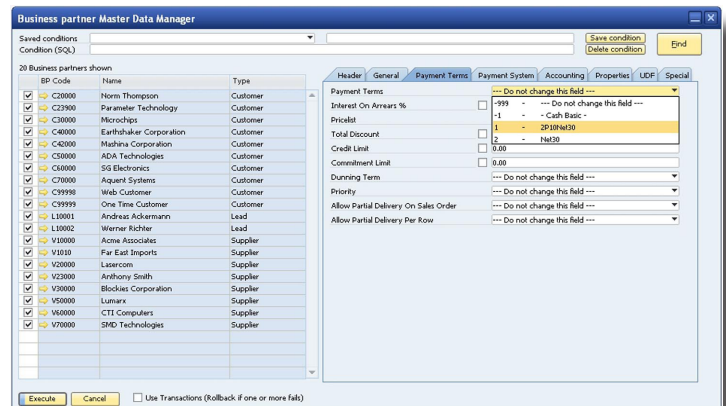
Business partner Master Data Manager

Saved conditions
Condition (SQL)
Save condition
Delete condition
Find

20 Business partners shown

| | BP Code | Name | Type |
|---|---|---|---|
| ☑ | C20000 | Norm Thompson | Customer |
| ☑ | C23900 | Parameter Technology | Customer |
| ☑ | C30000 | Microchips | Customer |
| ☑ | C40000 | Earthshaker Corporation | Customer |
| ☑ | C42000 | Mashina Corporation | Customer |
| ☑ | C50000 | ADA Technologies | Customer |
| ☑ | C60000 | SG Electronics | Customer |
| ☑ | C70000 | Aquent Systems | Customer |
| ☑ | C99998 | Web Customer | Customer |
| ☑ | C99999 | One Time Customer | Customer |
| ☑ | L10001 | Andreas Ackermann | Lead |
| ☑ | L10002 | Werner Richter | Lead |
| ☑ | V10000 | Acme Associates | Supplier |
| ☑ | V1010 | Far East Imports | Supplier |
| ☑ | V20000 | Lasercom | Supplier |
| ☑ | V23000 | Anthony Smith | Supplier |
| ☑ | V30000 | Blockies Corporation | Supplier |
| ☑ | V40000 | Lumarx | Supplier |
| ☑ | V50000 | CTI Computers | Supplier |
| ☑ | V70000 | SMD Technologies | Supplier |

Header | General | Payment Terms | Payment System | Accounting | Properties | UDF | Special

Payment Terms --- Do not change this field ---
Interest On Arrears %
Pricelist
Total Discount
Credit Limit 0.00
Commitment Limit 0.00
Dunning Term --- Do not change this field ---
Priority --- Do not change this field ---
Allow Partial Delivery On Sales Order --- Do not change this field ---
Allow Partial Delivery Per Row --- Do not change this field ---

-999 - --- Do not change this field ---
-1 - - Cash Basic -
1 - 2P10Net30
2 - Net30

Execute
Cancel
Use Transactions (Rollback if one or more fails)